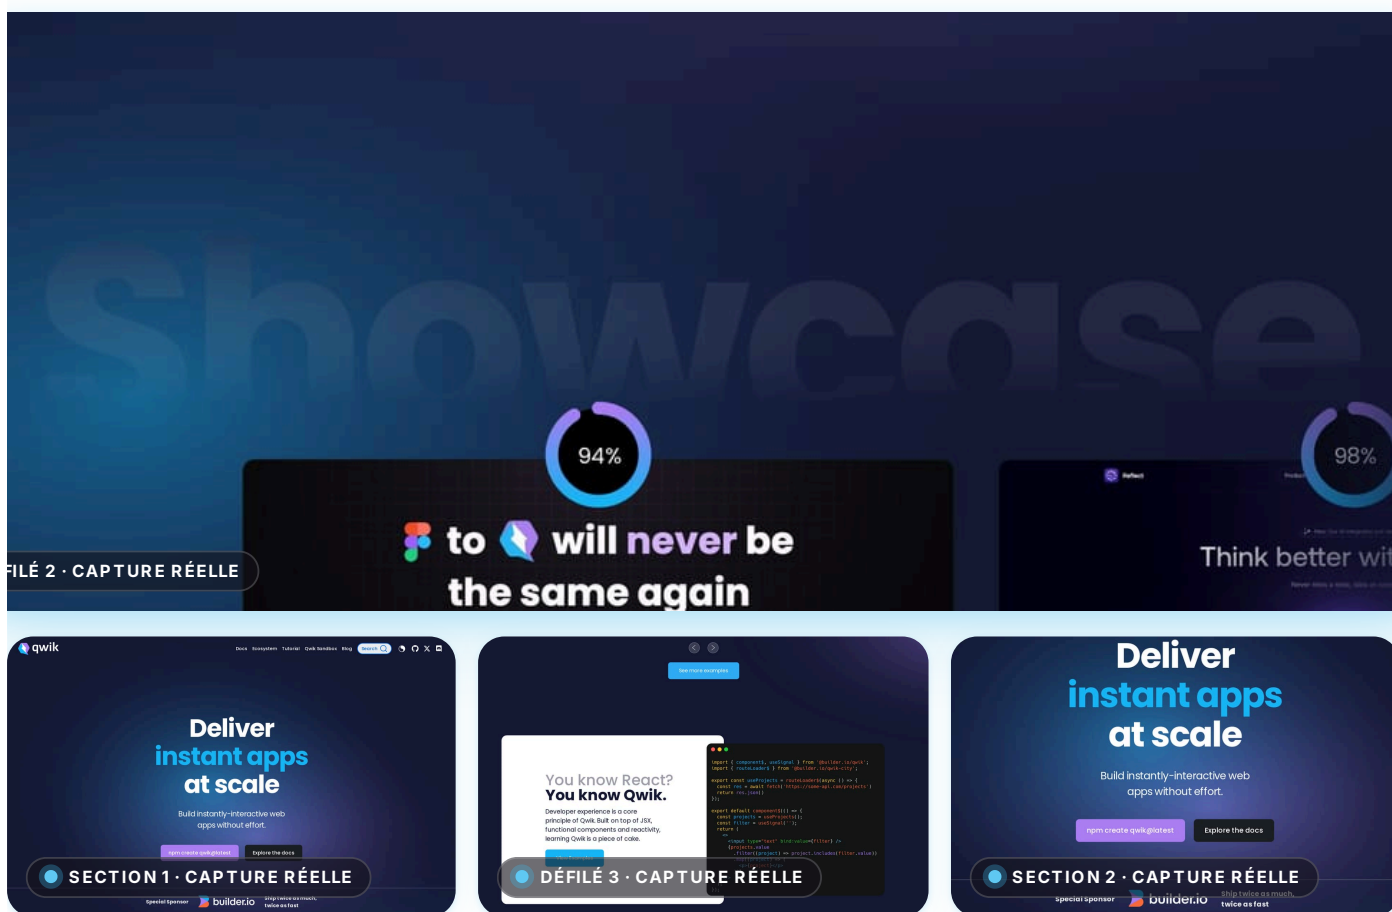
Showcase

94%

to will never be the same again

FILÉ 2 · CAPTURE RÉELLE

98%

Reflect

Think better wi

qwik

Docs Ecosystem Tutorial Qwik Sandbox Blog Search

Deliver instant apps at scale

Build instantly-interactive web apps without effort.

npm create qwik@latest Explore the docs

SECTION 1 · CAPTURE RÉELLE

Special Sponsor builder.io Ship twice as much, twice as fast

See more examples

You know React? You know Qwik.

Developer experience is a core principle of Qwik. Built on top of JSX, functional components and reactivity, learning Qwik is a piece of cake.

DÉFILÉ 3 · CAPTURE RÉELLE

Deliver instant apps at scale

Build instantly-interactive web apps without effort.

npm create qwik@latest Explore the docs

SECTION 2 · CAPTURE RÉELLE

Special Sponsor builder.io Ship twice as much, twice as fast